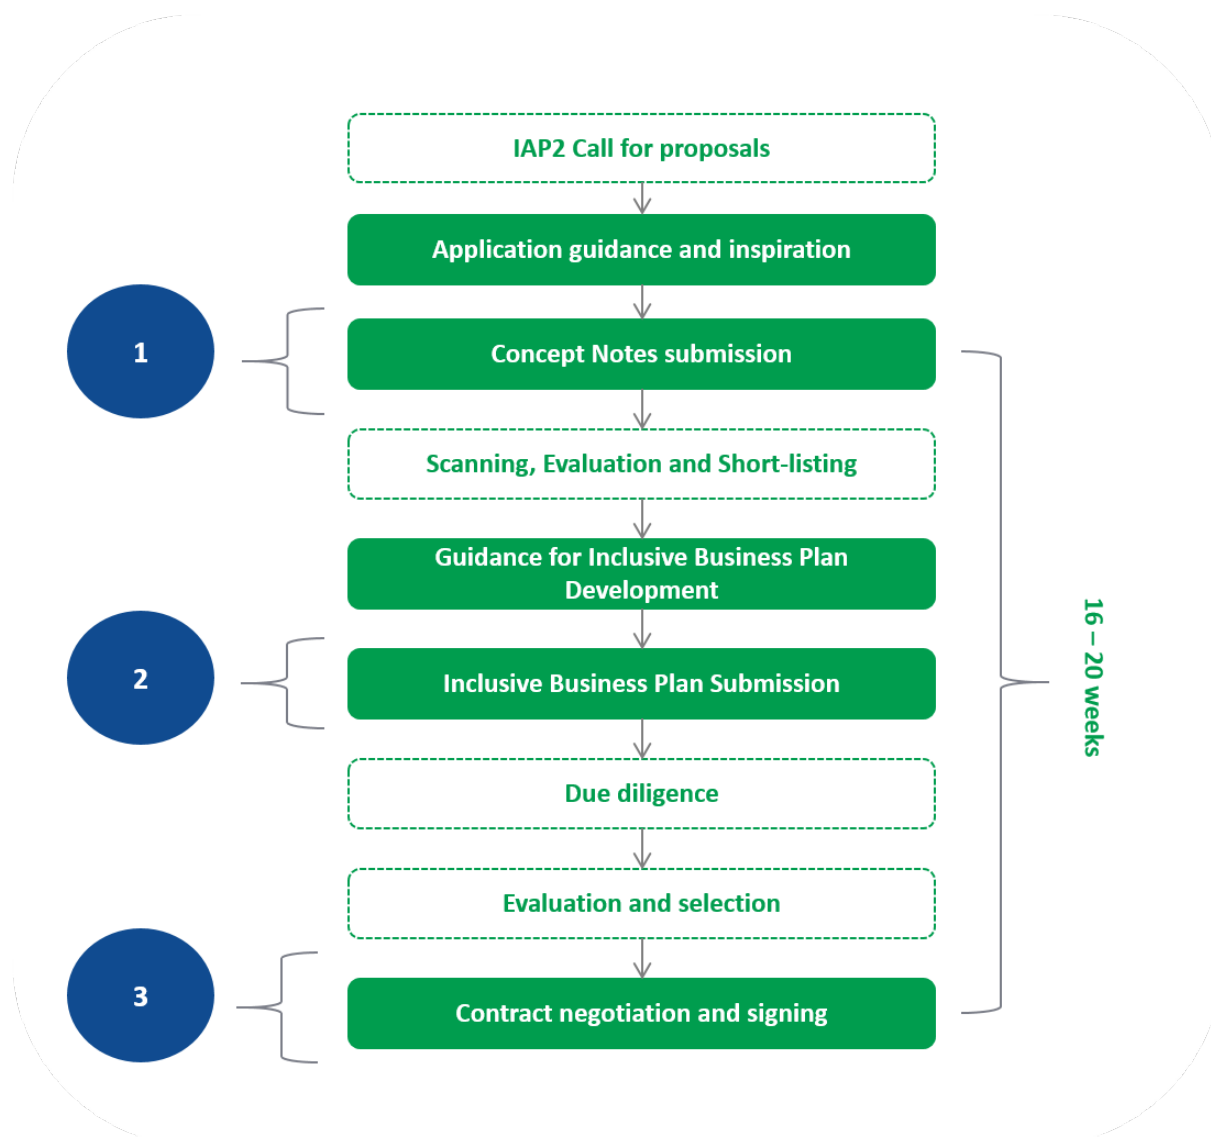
IAP2 Call for proposals

Application guidance and inspiration

1

Concept Notes submission

Scanning, Evaluation and Short-listing

Guidance for Inclusive Business Plan Development

2

Inclusive Business Plan Submission

Due diligence

Evaluation and selection

3

Contract negotiation and signing

16 – 20 weeks